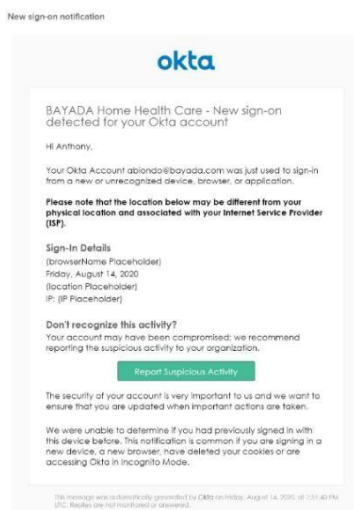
New sign-on notification

okta

BAYADA Home Health Care - New sign-on detected for your Okta account

Hi Anthony,

Your Okta Account abiondo@bayada.com was just used to sign-in from a new or unrecognized device, browser, or application.

Please note that the location below may be different from your physical location and associated with your Internet Service Provider (ISP).

Sign-In Details
(browserName Placeholder)
Friday, August 14, 2020
(location Placeholder)
IP: (IP Placeholder)

Don't recognize this activity?
Your account may have been compromised; we recommend reporting the suspicious activity to your organization.

Report Suspicious Activity

The security of your account is very important to us and we want to ensure that you are updated when important actions are taken.

We were unable to determine if you had previously signed in with this device before. This notification is common if you are signing in a new device, a new browser, have deleted your cookies or are accessing Okta in Incognito Mode.

This message was automatically generated by Okta on Friday, August 14, 2020, at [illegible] UTC. Replies are not monitored or answered.